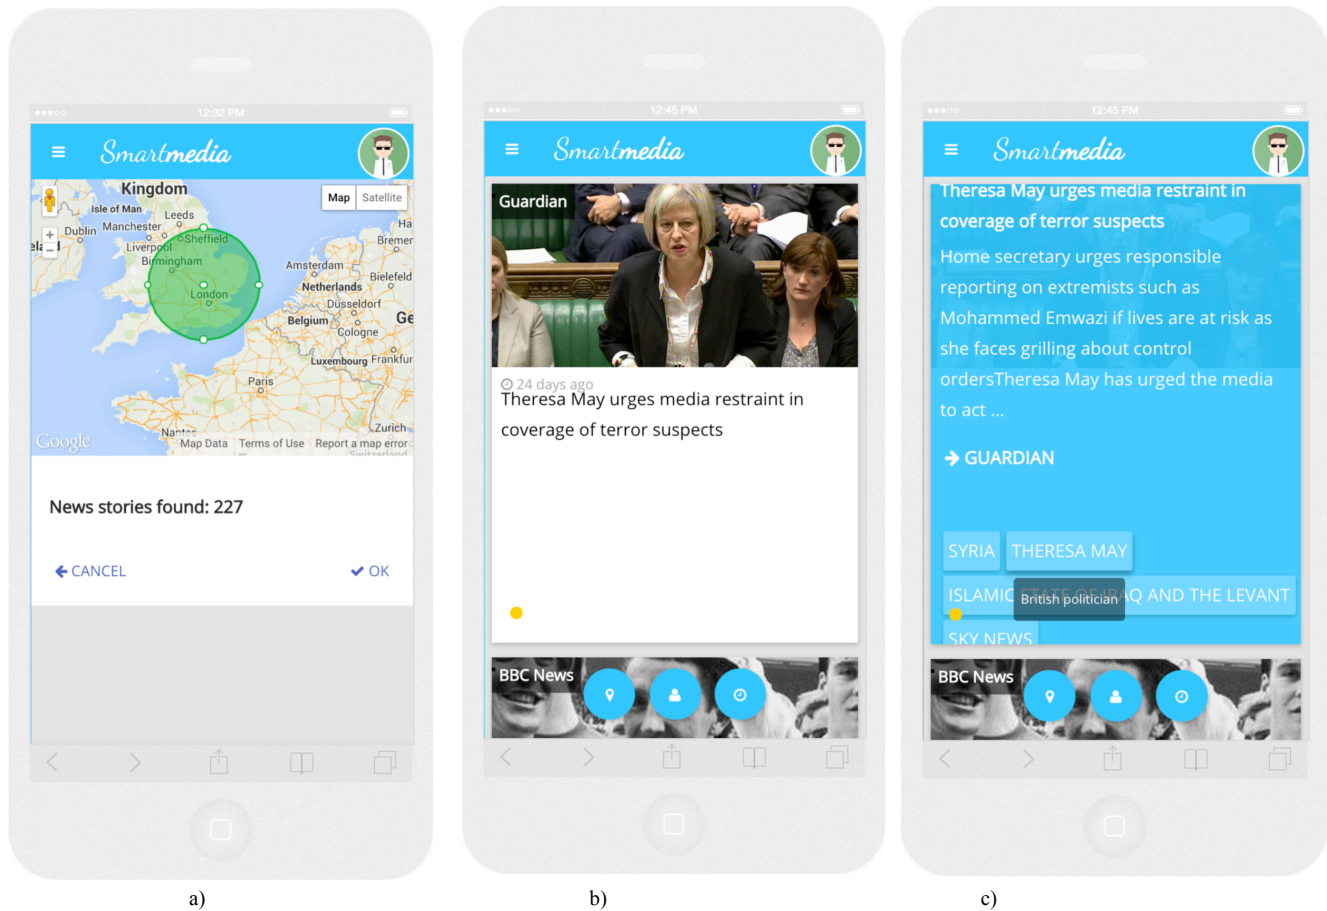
12:32 PM

Smartmedia

Map Satellite

Kingdom
Isle of Man
Leeds
Dublin
Manchester
Liverpool
Sheffield
Birmingham
London
Amsterdam
Netherlands
Bremen
Bielefeld
Dusseldorf
Belgium
Cologne
Luxembourg
Frankfur
Paris
Nantes
Zurich
Google
Map Data Terms of Use Report a map error

News stories found: 227

CANCEL
OK

a)

12:45 PM

Smartmedia

Guardian

24 days ago
Theresa May urges media restraint in coverage of terror suspects

BBC News

b)

12:45 PM

Smartmedia

Theresa May urges media restraint in coverage of terror suspects

Home secretary urges responsible reporting on extremists such as Mohammed Emwazi if lives are at risk as she faces grilling about control ordersTheresa May has urged the media to act ...

→ GUARDIAN

SYRIA THERESA MAY

ISLAMIC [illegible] Q AND THE LEVANT

British politician

SKY NEWS

BBC News

c)